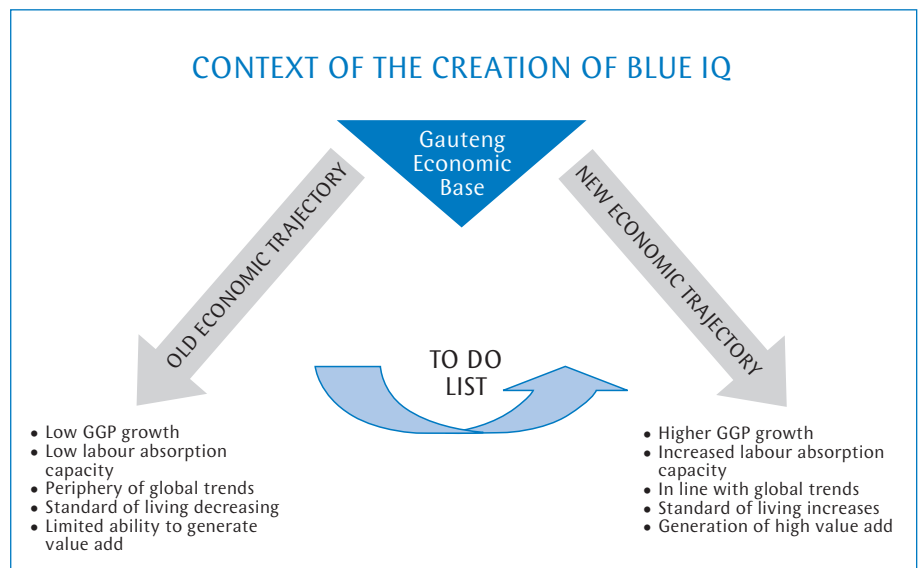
CONTEXT OF THE CREATION OF BLUE IQ

Gauteng Economic Base

OLD ECONOMIC TRAJECTORY

NEW ECONOMIC TRAJECTORY

TO DO LIST

- Low GGP growth
- Low labour absorption capacity
- Periphery of global trends
- Standard of living decreasing
- Limited ability to generate value add

- Higher GGP growth
- Increased labour absorption capacity
- In line with global trends
- Standard of living increases
- Generation of high value add